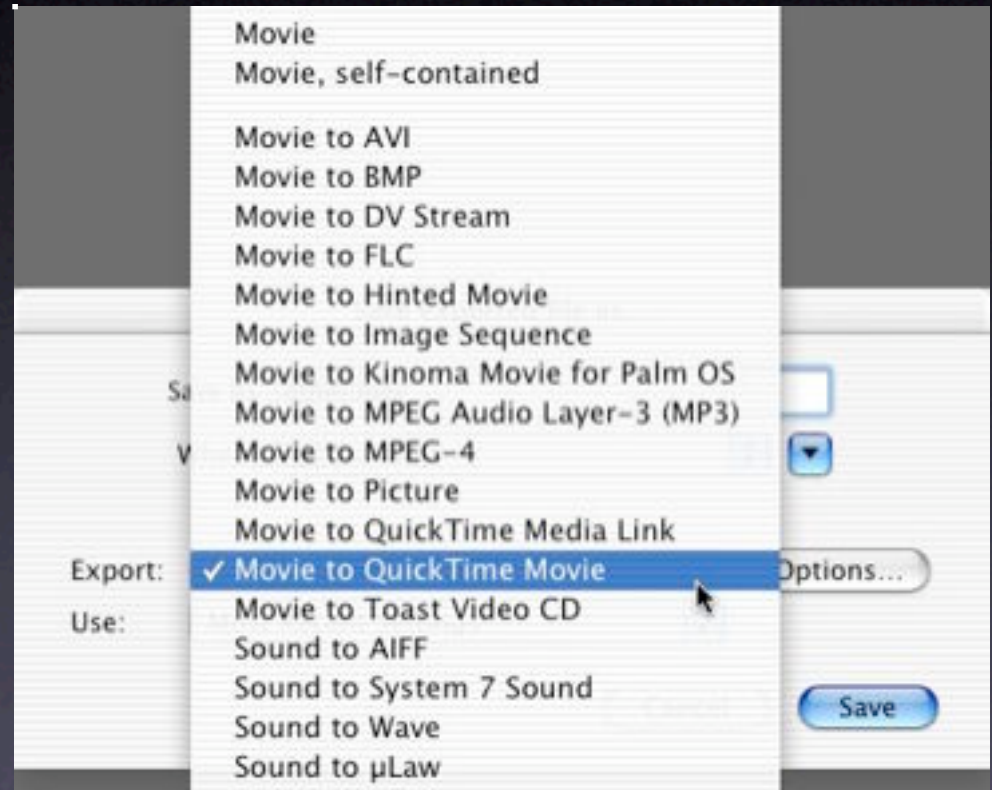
Movie
Movie, self-contained

Movie to AVI
Movie to BMP
Movie to DV Stream
Movie to FLC
Movie to Hinted Movie
Movie to Image Sequence
Movie to Kinoma Movie for Palm OS
Movie to MPEG Audio Layer-3 (MP3)
Movie to MPEG-4
Movie to Picture
Movie to QuickTime Media Link
✓ Movie to QuickTime Movie
Movie to Toast Video CD
Sound to AIFF
Sound to System 7 Sound
Sound to Wave
Sound to µLaw

Sa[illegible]
W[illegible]

Export:
Use:

Options...

Save